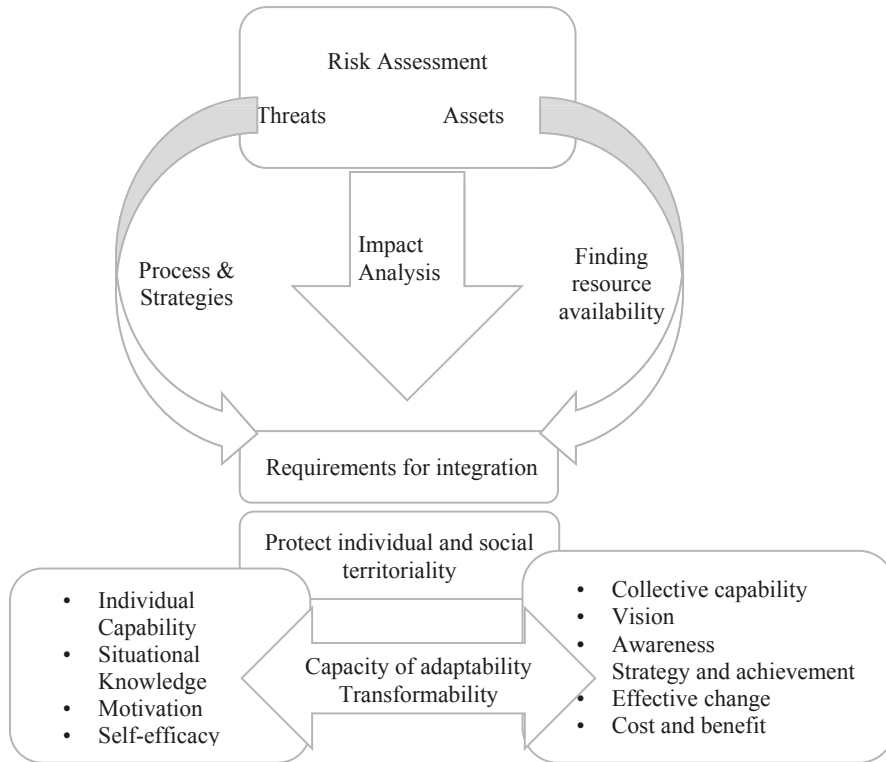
Risk Assessment

Threats

Assets

Process & Strategies

Impact Analysis

Finding resource availability

Requirements for integration

Protect individual and social territoriality

- Individual Capability
- Situational Knowledge
- Motivation
- Self-efficacy

Capacity of adaptability
Transformability

- Collective capability
- Vision
- Awareness
Strategy and achievement
- Effective change
- Cost and benefit